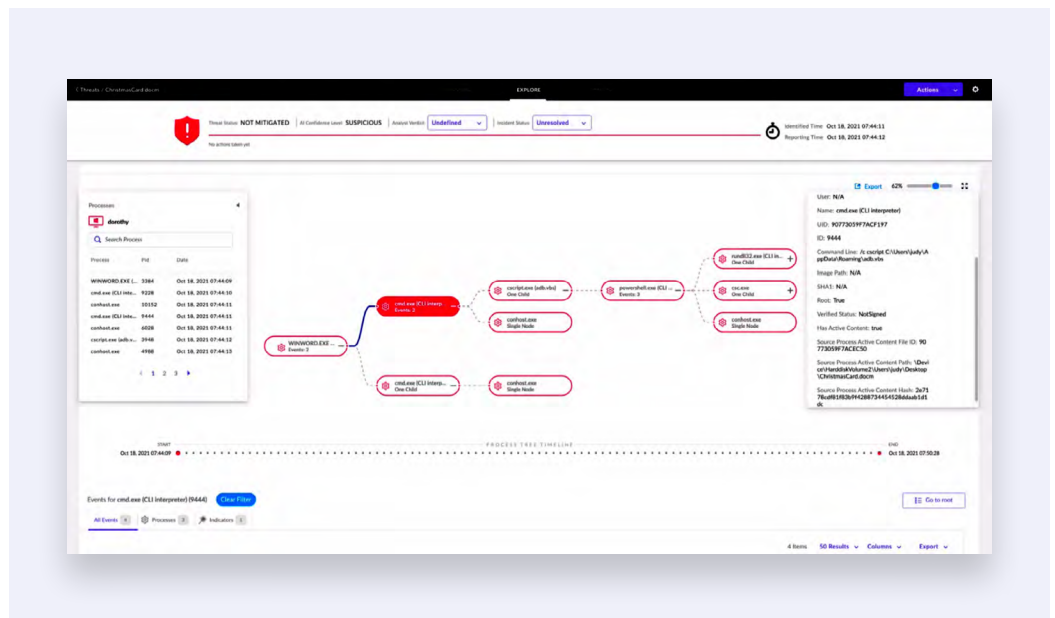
Threats / ChristmasCard.docm

EXPLORE

Actions

Threat Status: NOT MITIGATED | AI Confidence Level: SUSPICIOUS | Analyst Verdict Undefined | Incident Status Unresolved

No actions taken yet

Identified Time Oct 18, 2021 07:44:11
Reporting Time Oct 18, 2021 07:44:12

Processes

dorothy

Search Process

| Process | Pid | Date |
|---|---|---|
| WINWORD.EXE (... | 3364 | Oct 18, 2021 07:44:09 |
| cmd.exe (CLI inter... | 9228 | Oct 18, 2021 07:44:10 |
| conhost.exe | 10152 | Oct 18, 2021 07:44:11 |
| cmd.exe (CLI inte... | 9444 | Oct 18, 2021 07:44:11 |
| conhost.exe | 6028 | Oct 18, 2021 07:44:11 |
| cscript.exe (adb.v... | 3948 | Oct 18, 2021 07:44:12 |
| conhost.exe | 4988 | Oct 18, 2021 07:44:13 |

1 2 3

WINWORD.EXE ... Events: 3

cmd.exe (CLI interp... Events: 2

cmd.exe (CLI interp... One Child

cscript.exe (adb.vbs) One Child

conhost.exe Single Node

conhost.exe Single Node

powershell.exe (CLI ... Events: 3

rundll32.exe (CLI in... One Child

csc.exe One Child

conhost.exe Single Node

Export 62%

User: N/A

Name: cmd.exe (CLI interpreter)

UID: 90773059F7ACF197

ID: 9444

Command Line: /c cscript C:\Users\judy\AppData\Roaming\adb.vbs

Image Path: N/A

SHA1: N/A

Root: True

Verified Status: NotSigned

Has Active Content: true

Source Process Active Content File ID: 90773059F7ACEC50

Source Process Active Content Path: \Device\HarddiskVolume2\Users\judy\Desktop\ChristmasCard.docm

Source Process Active Content Hash: 2e7178cdf81f83b9f4288734454528ddaab1d1dc

START
Oct 18, 2021 07:44:09

PROCESS TREE TIMELINE

END
Oct 18, 2021 07:50:28

Events for cmd.exe (CLI interpreter) (9444) Clear Filter

Go to root

All Events 4 | Processes 0 | Indicators 1

4 Items 50 Results Columns Export